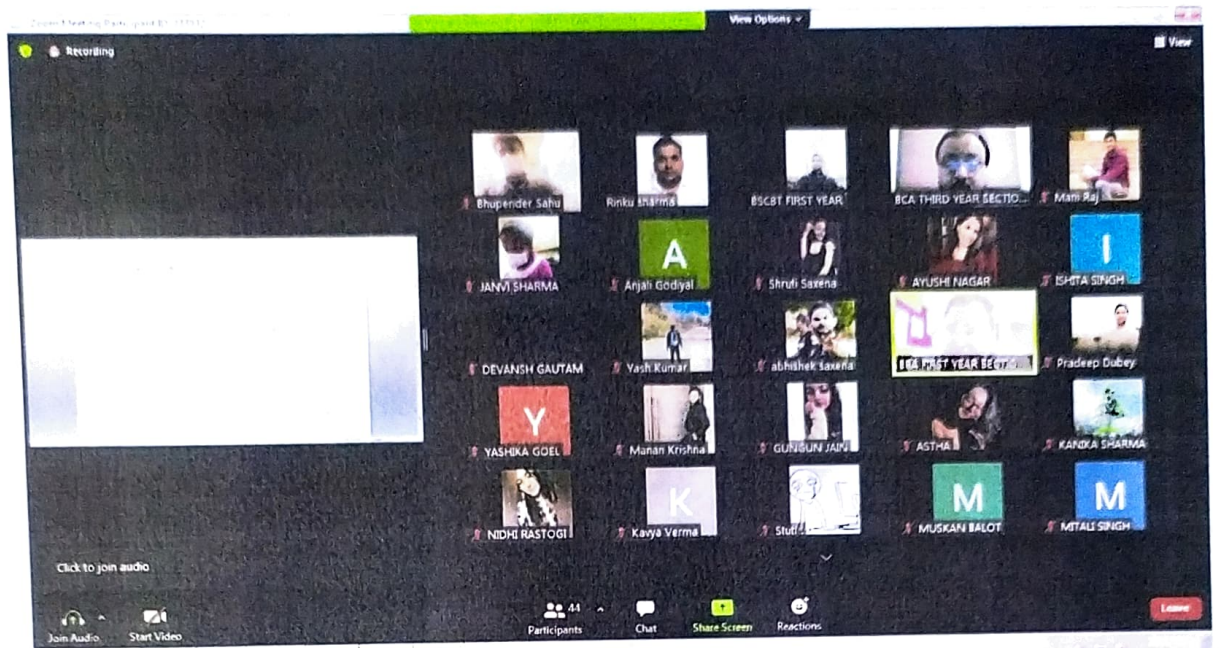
Zoom Meeting Participant ID: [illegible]

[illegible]

View Options

Recording

View

Bhupender Sahu

Rinku sharma

BSCBT FIRST YEAR

BCA THIRD YEAR SECTIO...

Mani Raj

JANVI SHARMA

A

Anjali Godiyal

Shruti Saxena

AYUSHI NAGAR

I

ISHITA SINGH

DEVANSH GAUTAM

Yash Kumar

abhishek saxena

BCA FIRST YEAR SECTIO...

Pradeep Dubey

Y

YASHIKA GOEL

Manan Krishna

GUNGUN JAIN

ASTHA

KANIKA SHARMA

NIDHI RASTOGI

K

Kavya Verma

Stuti

M

MUSKAN BALOT

M

MITALI SINGH

Click to join audio

Join Audio

Start Video

44

Participants

Chat

Share Screen

Reactions

Leave